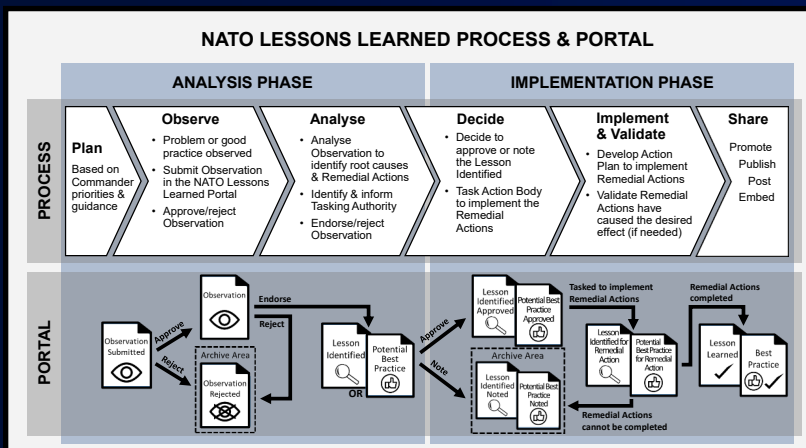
NATO LESSONS LEARNED PROCESS & PORTAL

ANALYSIS PHASE

IMPLEMENTATION PHASE

PROCESS

Plan
Based on Commander priorities & guidance

Observe
• Problem or good practice observed
• Submit Observation in the NATO Lessons Learned Portal
• Approve/reject Observation

Analyse
• Analyse Observation to identify root causes & Remedial Actions
• Identify & inform Tasking Authority
• Endorse/reject Observation

Decide
• Decide to approve or note the Lesson Identified
• Task Action Body to implement the Remedial Actions

Implement & Validate
• Develop Action Plan to implement Remedial Actions
• Validate Remedial Actions have caused the desired effect (if needed)

Share
Promote
Publish
Post
Embed

PORTAL

Observation Submitted

Approve

Reject

Observation

Endorse

Reject

Archive Area

Observation Rejected

Lesson Identified

OR

Potential Best Practice

Approve

Note

Lesson Identified Approved

Potential Best Practice Approved

Tasked to implement Remedial Actions

Lesson Identified for Remedial Action

Potential Best Practice for Remedial Action

Remedial Actions completed

Lesson Learned

Best Practice

Archive Area

Lesson Identified Noted

Potential Best Practice Noted

Remedial Actions cannot be completed